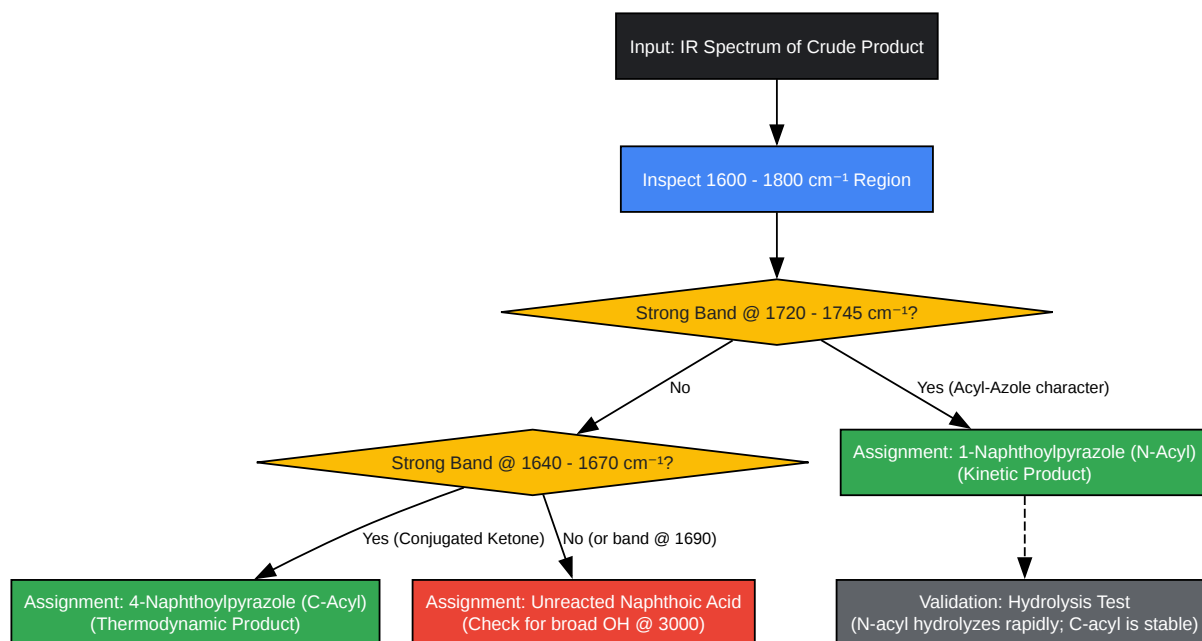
Input: IR Spectrum of Crude Product

Inspect 1600 - 1800 cm⁻¹ Region

Strong Band @ 1720 - 1745 cm⁻¹?

No

Yes (Acyl-Azole character)

Strong Band @ 1640 - 1670 cm⁻¹?

Assignment: 1-Naphthoylpyrazole (N-Acyl)
(Kinetic Product)

Yes (Conjugated Ketone)

No (or band @ 1690)

Assignment: 4-Naphthoylpyrazole (C-Acyl)
(Thermodynamic Product)

Assignment: Unreacted Naphthoic Acid
(Check for broad OH @ 3000)

Validation: Hydrolysis Test
(N-acyl hydrolyzes rapidly; C-acyl is stable)